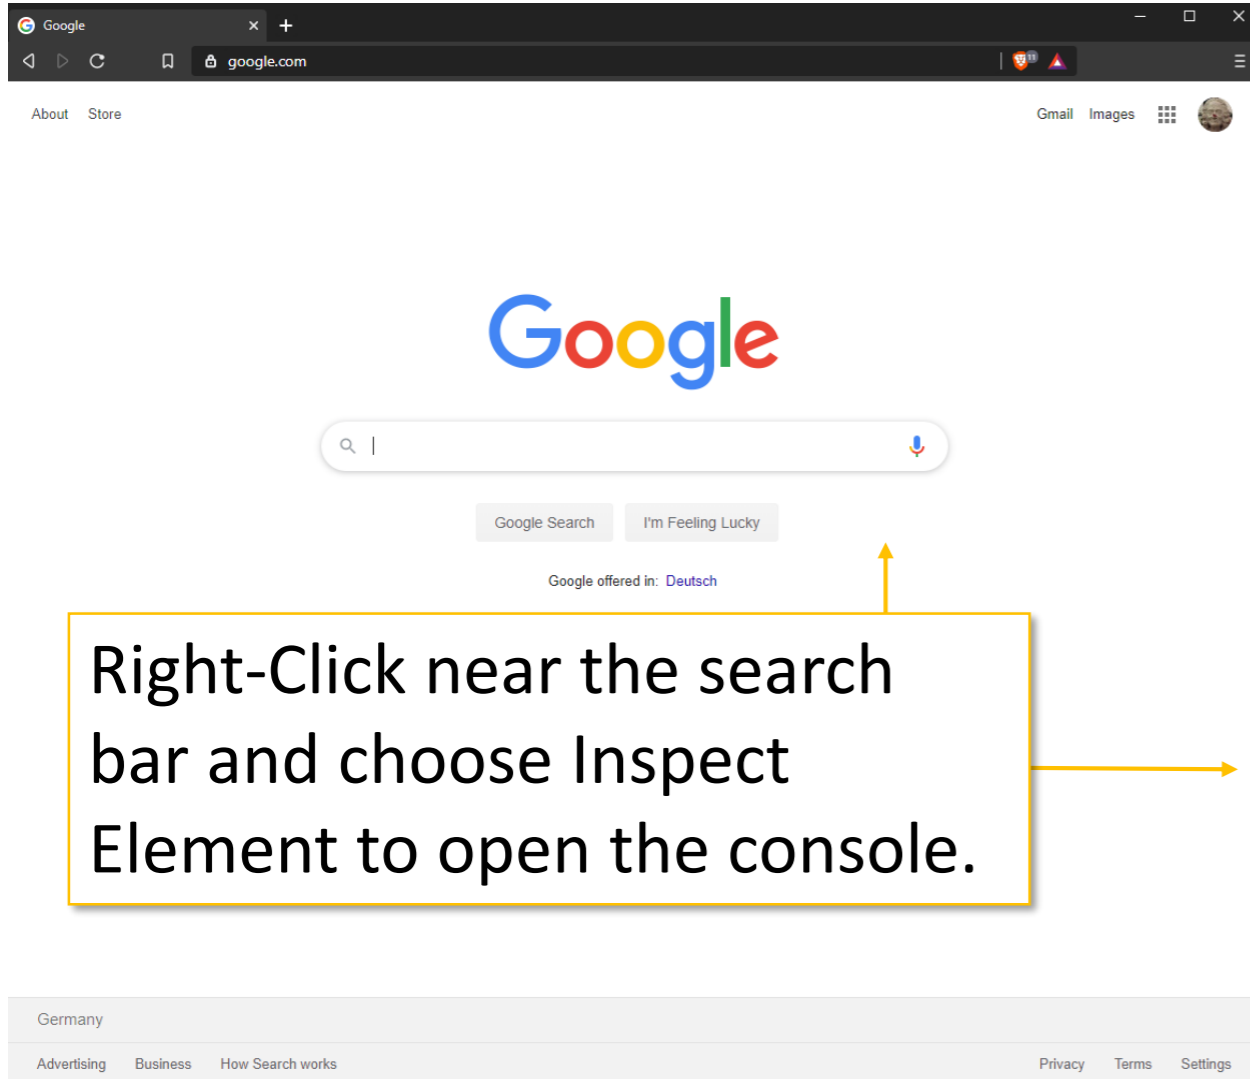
Google

google.com

About Store

Gmail Images

Google

Google Search I'm Feeling Lucky

Google offered in: Deutsch

Right-Click near the search bar and choose Inspect Element to open the console.

Germany

Advertising Business How Search works

Privacy Terms Settings